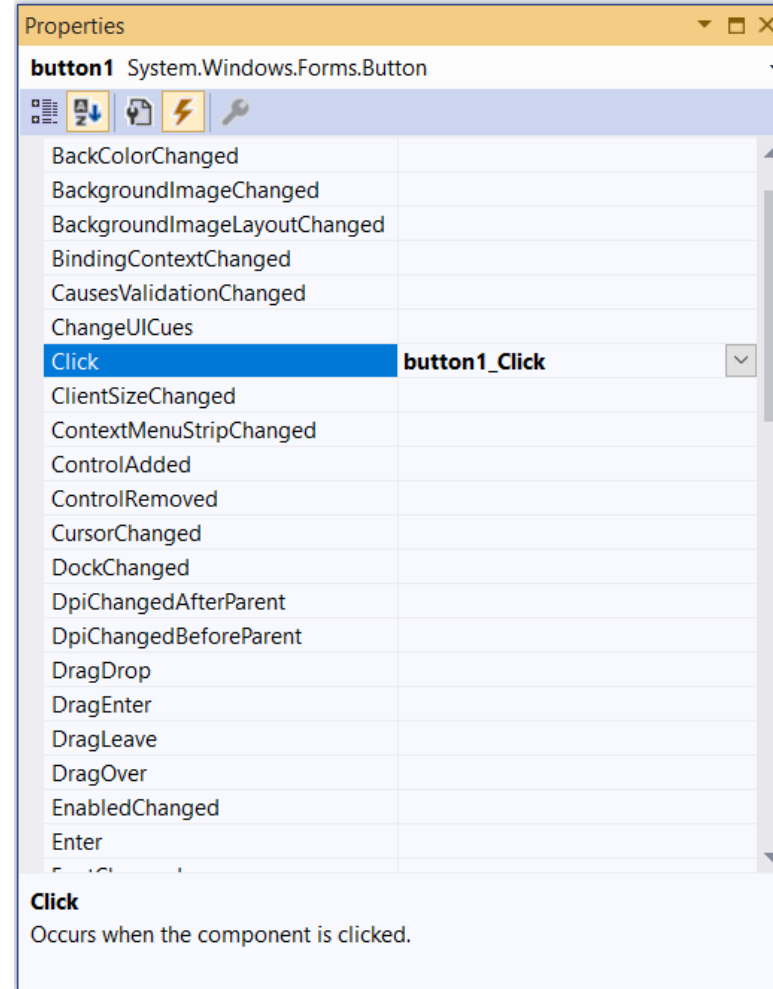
Properties

button1 System.Windows.Forms.Button

| | |
|---|---|
| BackColorChanged | |
| BackgroundImageChanged | |
| BackgroundImageLayoutChanged | |
| BindingContextChanged | |
| CausesValidationChanged | |
| ChangeUICues | |
| Click | button1_Click |
| ClientSizeChanged | |
| ContextMenuStripChanged | |
| ControlAdded | |
| ControlRemoved | |
| CursorChanged | |
| DockChanged | |
| DpiChangedAfterParent | |
| DpiChangedBeforeParent | |
| DragDrop | |
| DragEnter | |
| DragLeave | |
| DragOver | |
| EnabledChanged | |
| Enter | |
| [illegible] | |

Click
Occurs when the component is clicked.